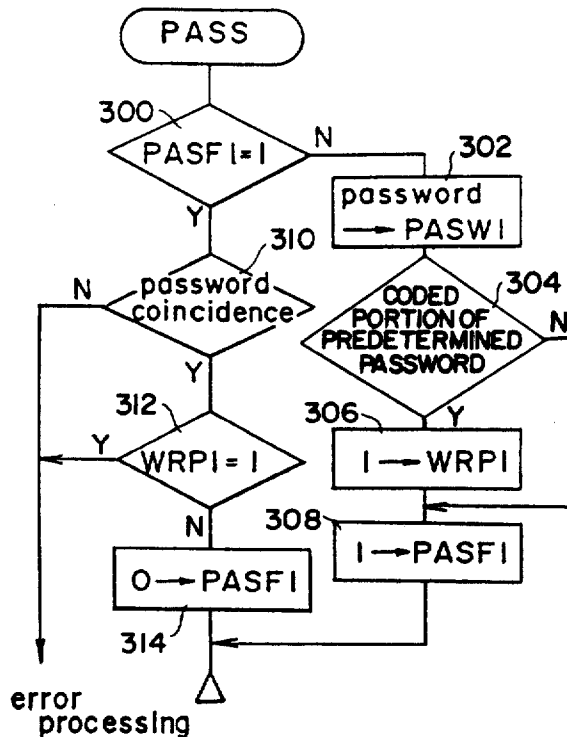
PASS

300

PASF1=1

N

302

password → PASW1

Y

310

N

password coincidence

304

CODED PORTION OF PREDETERMINED PASSWORD

N

Y

312

306

Y

Y

WRP1 = 1

1 → WRP1

N

308

1 → PASF1

0 → PASF1

314

error processing